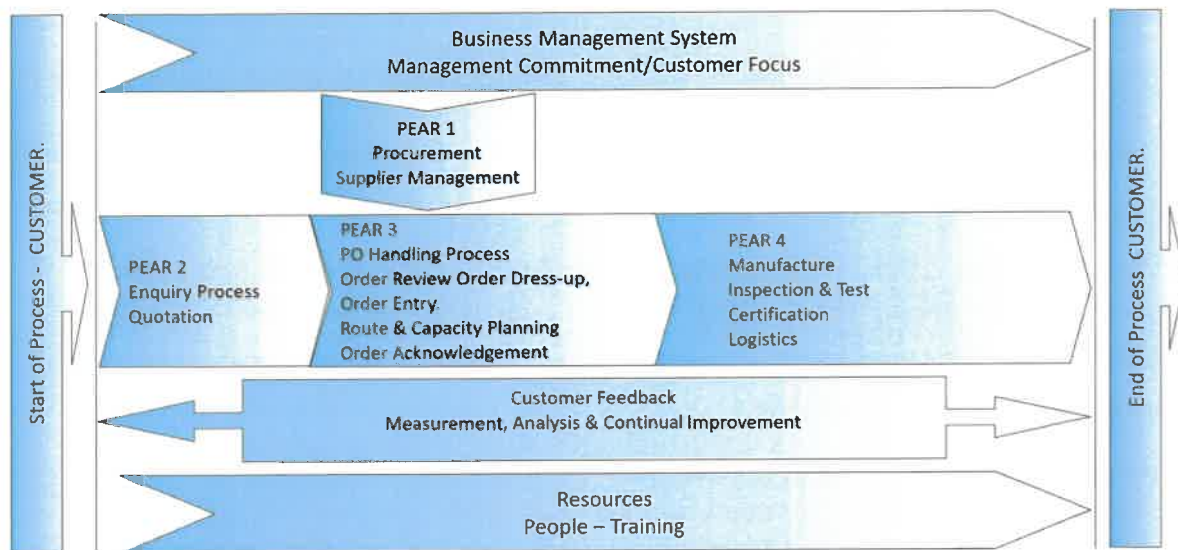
Start of Process - CUSTOMER.

Business Management System
Management Commitment/Customer Focus

PEAR 1
Procurement
Supplier Management

PEAR 2
Enquiry Process
Quotation

PEAR 3
PO Handling Process
Order Review Order Dress-up,
Order Entry.
Route & Capacity Planning
Order Acknowledgement

PEAR 4
Manufacture
Inspection & Test
Certification
Logistics

Customer Feedback
Measurement, Analysis & Continual Improvement

Resources
People – Training

End of Process CUSTOMER.